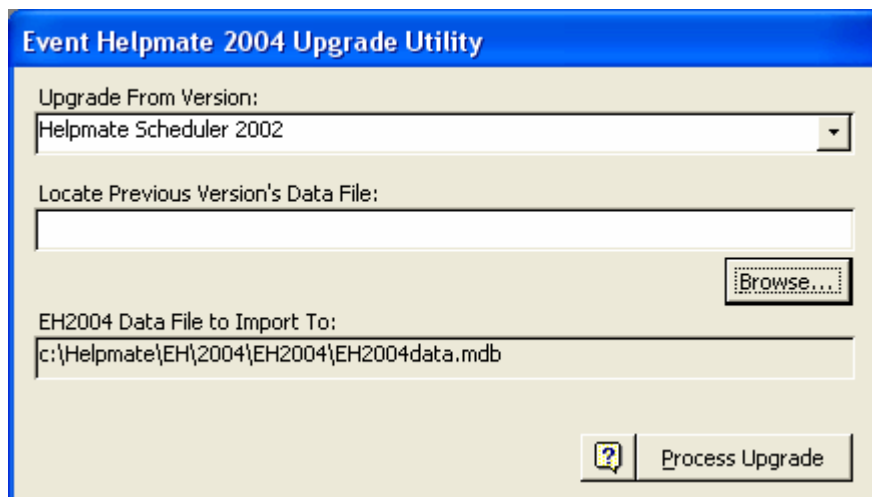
Event Helpmate 2004 Upgrade Utility

Upgrade From Version:

Helpmate Scheduler 2002

Locate Previous Version's Data File:

Browse...

EH2004 Data File to Import To:

c:\Helpmate\EH\2004\EH2004\EH2004data.mdb

Process Upgrade